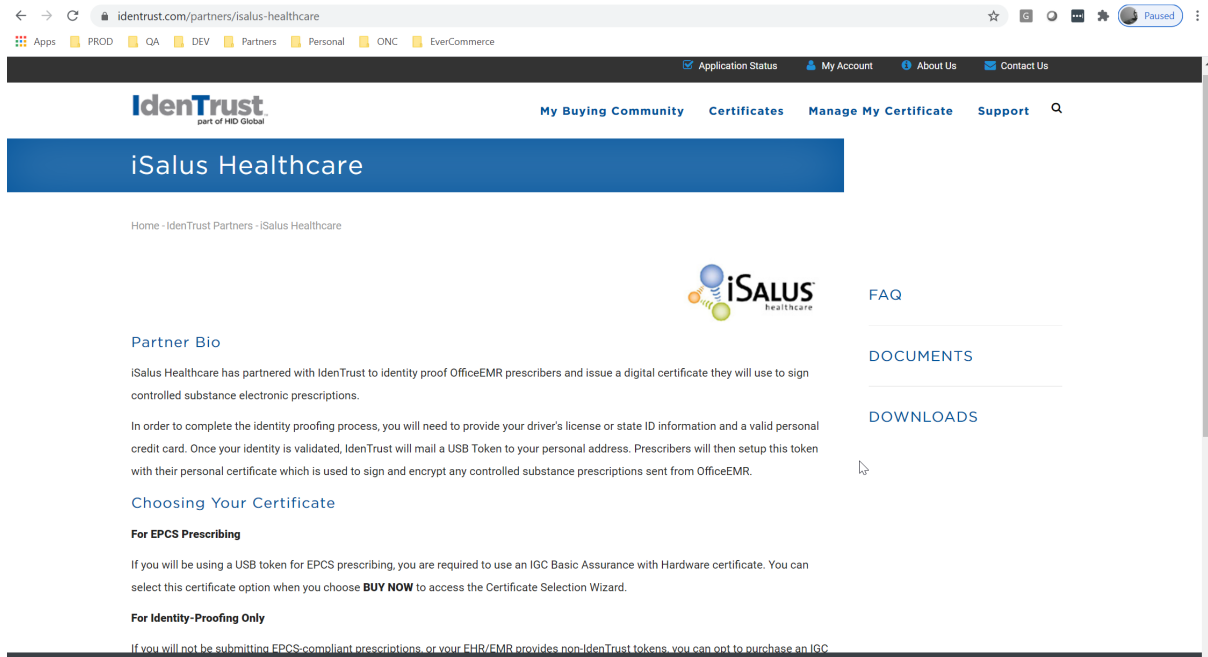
identrust.com/partners/isalus-healthcare

Paused

Apps PROD QA DEV Partners Personal ONC EverCommerce

Application Status My Account About Us Contact Us

IdenTrust
part of HID Global

My Buying Community Certificates Manage My Certificate Support

iSalus Healthcare

Home - IdenTrust Partners - iSalus Healthcare

iSALUS healthcare

Partner Bio

iSalus Healthcare has partnered with IdenTrust to identity proof OfficeEMR prescribers and issue a digital certificate they will use to sign controlled substance electronic prescriptions.

In order to complete the identity proofing process, you will need to provide your driver's license or state ID information and a valid personal credit card. Once your identity is validated, IdenTrust will mail a USB Token to your personal address. Prescribers will then setup this token with their personal certificate which is used to sign and encrypt any controlled substance prescriptions sent from OfficeEMR.

Choosing Your Certificate

For EPCS Prescribing

If you will be using a USB token for EPCS prescribing, you are required to use an IGC Basic Assurance with Hardware certificate. You can select this certificate option when you choose BUY NOW to access the Certificate Selection Wizard.

For Identity-Proofing Only

If you will not be submitting EPCS-compliant prescriptions, or your EHR/EMR provides non-IdenTrust tokens, you can opt to purchase an IGC

FAQ

DOCUMENTS

DOWNLOADS